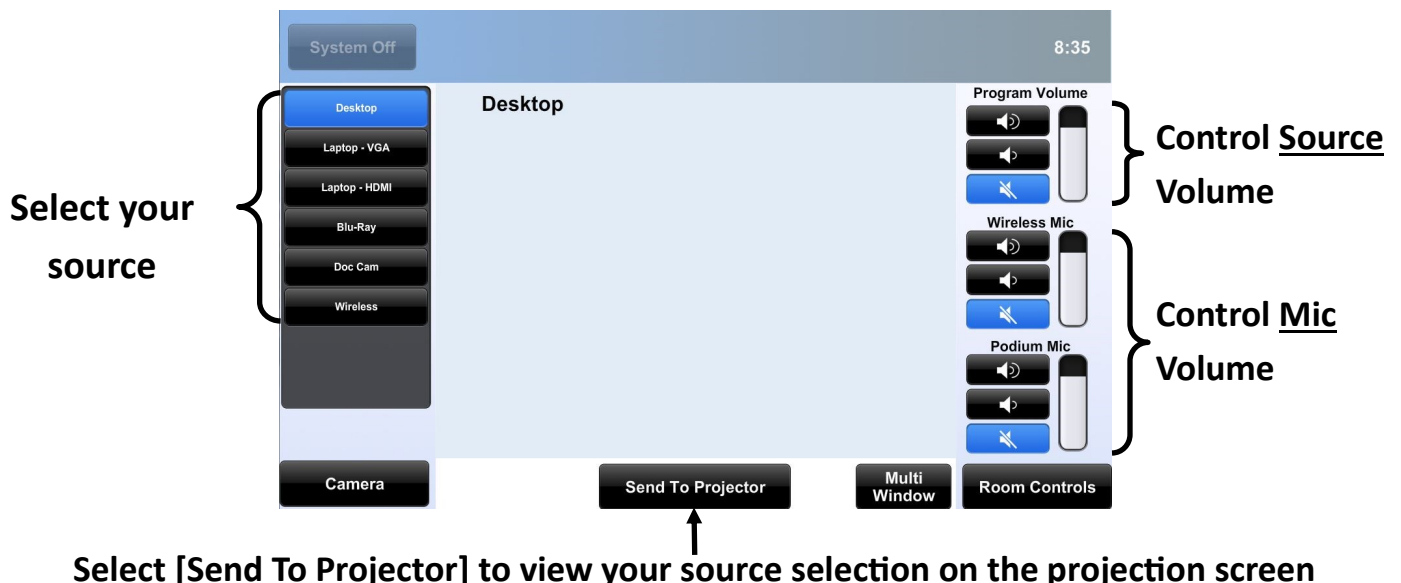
System Off

8:35

Select your source

Desktop
Laptop - VGA
Laptop - HDMI
Blu-Ray
Doc Cam
Wireless

Desktop

Program Volume

Control Source Volume

Wireless Mic

Control Mic Volume

Podium Mic

Camera

Send To Projector

Multi Window

Room Controls

Select [Send To Projector] to view your source selection on the projection screen